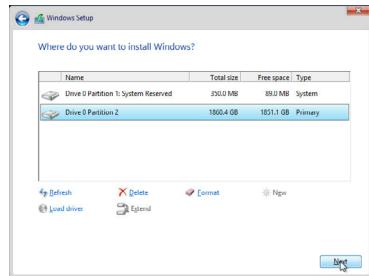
Windows Setup

Where do you want to install Windows?

| Name | Total size | Free space | Type |
|---|---|---|---|
| Drive 0 Partition 1: System Reserved | 350.0 MB | 89.0 MB | System |
| Drive 0 Partition 2 | 1860.4 GB | 1851.1 GB | Primary |

Refresh
Delete
Format
New
Load driver
Extend

Next